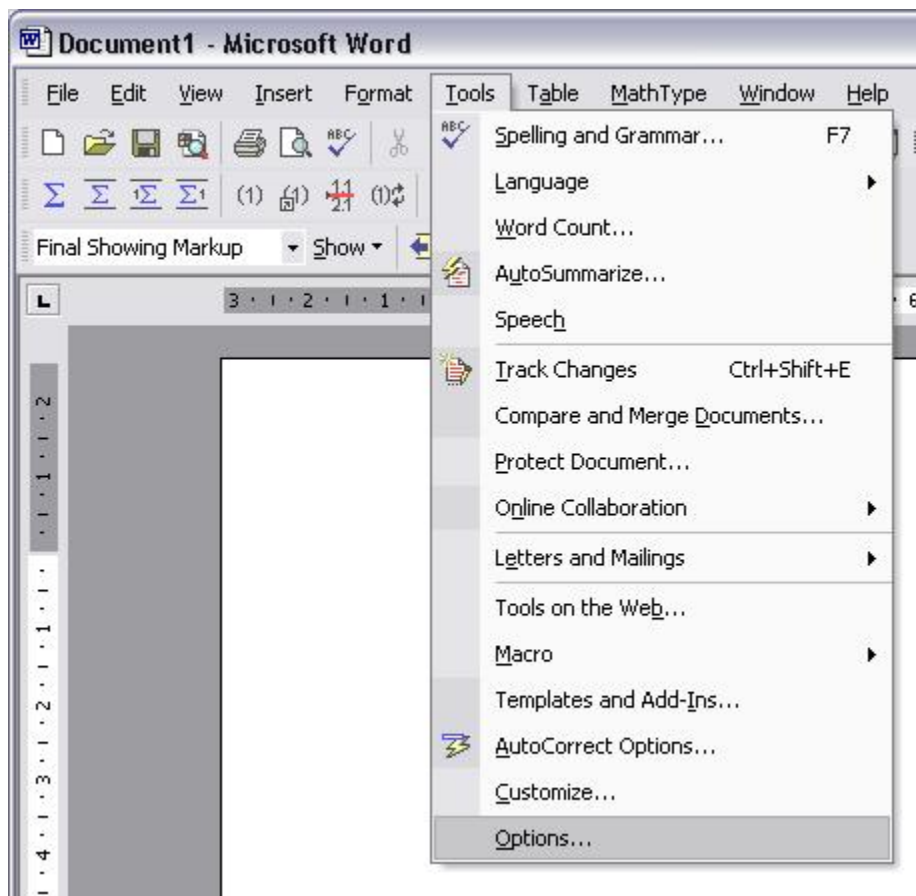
Document1 - Microsoft Word

File Edit View Insert Format Tools Table MathType Window Help

(1) (1) (1)

Final Showing Markup Show

3 · 1 · 2 · 1 · 1 · 6

Spelling and Grammar... F7
Language
Word Count...
AutoSummarize...
Speech
Track Changes Ctrl+Shift+E
Compare and Merge Documents...
Protect Document...
Online Collaboration
Letters and Mailings
Tools on the Web...
Macro
Templates and Add-Ins...
AutoCorrect Options...
Customize...
Options...

2 · 1 · 1 · 1 · 2 · 3 · 4